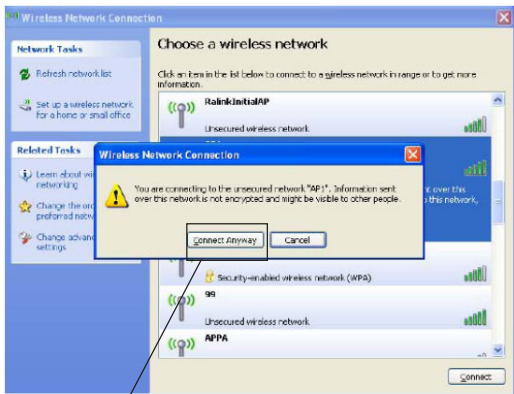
Wireless Network Connection

Network Tasks

Refresh network list

Set up a wireless network for a home or small office

Related Tasks

Learn about wi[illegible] networking

Change the ord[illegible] preferred netw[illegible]

Change advanc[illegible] settings

Choose a wireless network

Click an item in the list below to connect to a wireless network in range or to get more information.

RalinkInitialAP

Unsecured wireless network

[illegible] over this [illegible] this network,

Wireless Network Connection

You are connecting to the unsecured network "AP1". Information sent over this network is not encrypted and might be visible to other people.

Connect Anyway

Cancel

Security-enabled wireless network (WPA)

99

Unsecured wireless network

APPA

Connect